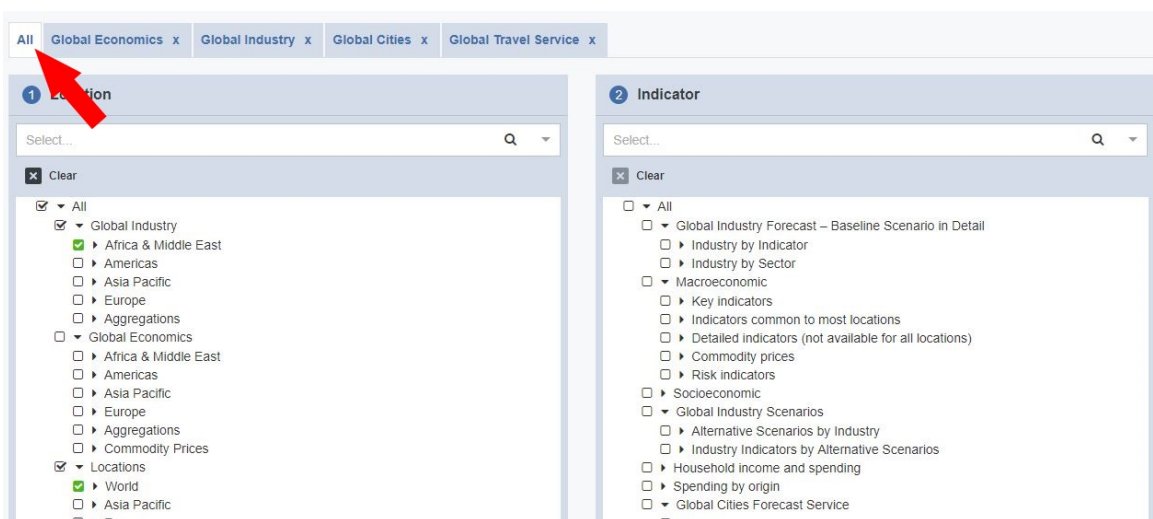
All Global Economics x Global Industry x Global Cities x Global Travel Service x

1 L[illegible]tion

Select...

Clear

All
Global Industry
Africa & Middle East
Americas
Asia Pacific
Europe
Aggregations
Global Economics
Africa & Middle East
Americas
Asia Pacific
Europe
Aggregations
Commodity Prices
Locations
World
Asia Pacific

2 Indicator

Select...

Clear

All
Global Industry Forecast – Baseline Scenario in Detail
Industry by Indicator
Industry by Sector
Macroeconomic
Key indicators
Indicators common to most locations
Detailed indicators (not available for all locations)
Commodity prices
Risk indicators
Socioeconomic
Global Industry Scenarios
Alternative Scenarios by Industry
Industry Indicators by Alternative Scenarios
Household income and spending
Spending by origin
Global Cities Forecast Service